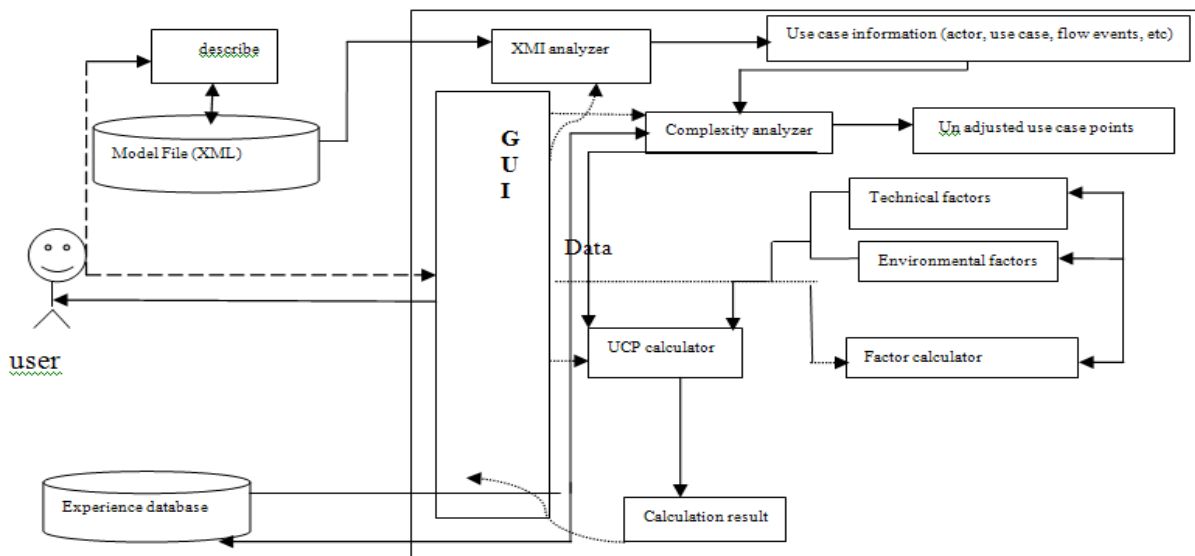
describe

Model File (XML)

XMI analyzer

Use case information (actor, use case, flow events, etc)

G
U
I

Complexity analyzer

Un adjusted use case points

Technical factors

Environmental factors

Data

user

UCP calculator

Factor calculator

Experience database

Calculation result